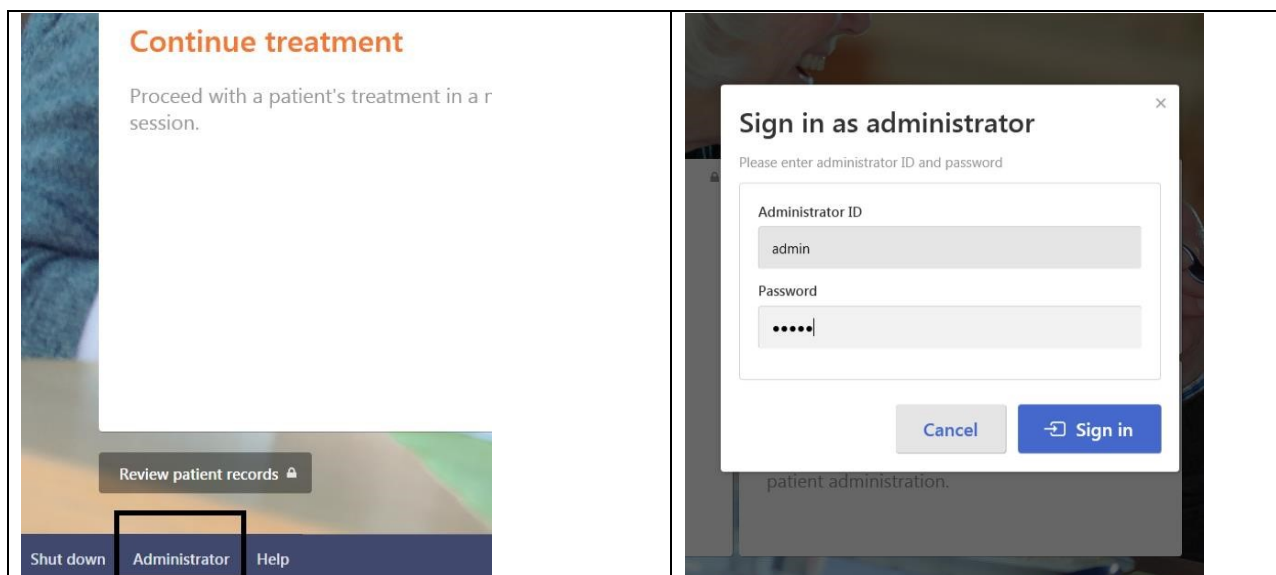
Continue treatment

Proceed with a patient's treatment in a r session.

Review patient records

Shut down Administrator Help

Sign in as administrator

×

Please enter administrator ID and password

Administrator ID

admin

Password

•••••

Cancel

Sign in

patient administration.